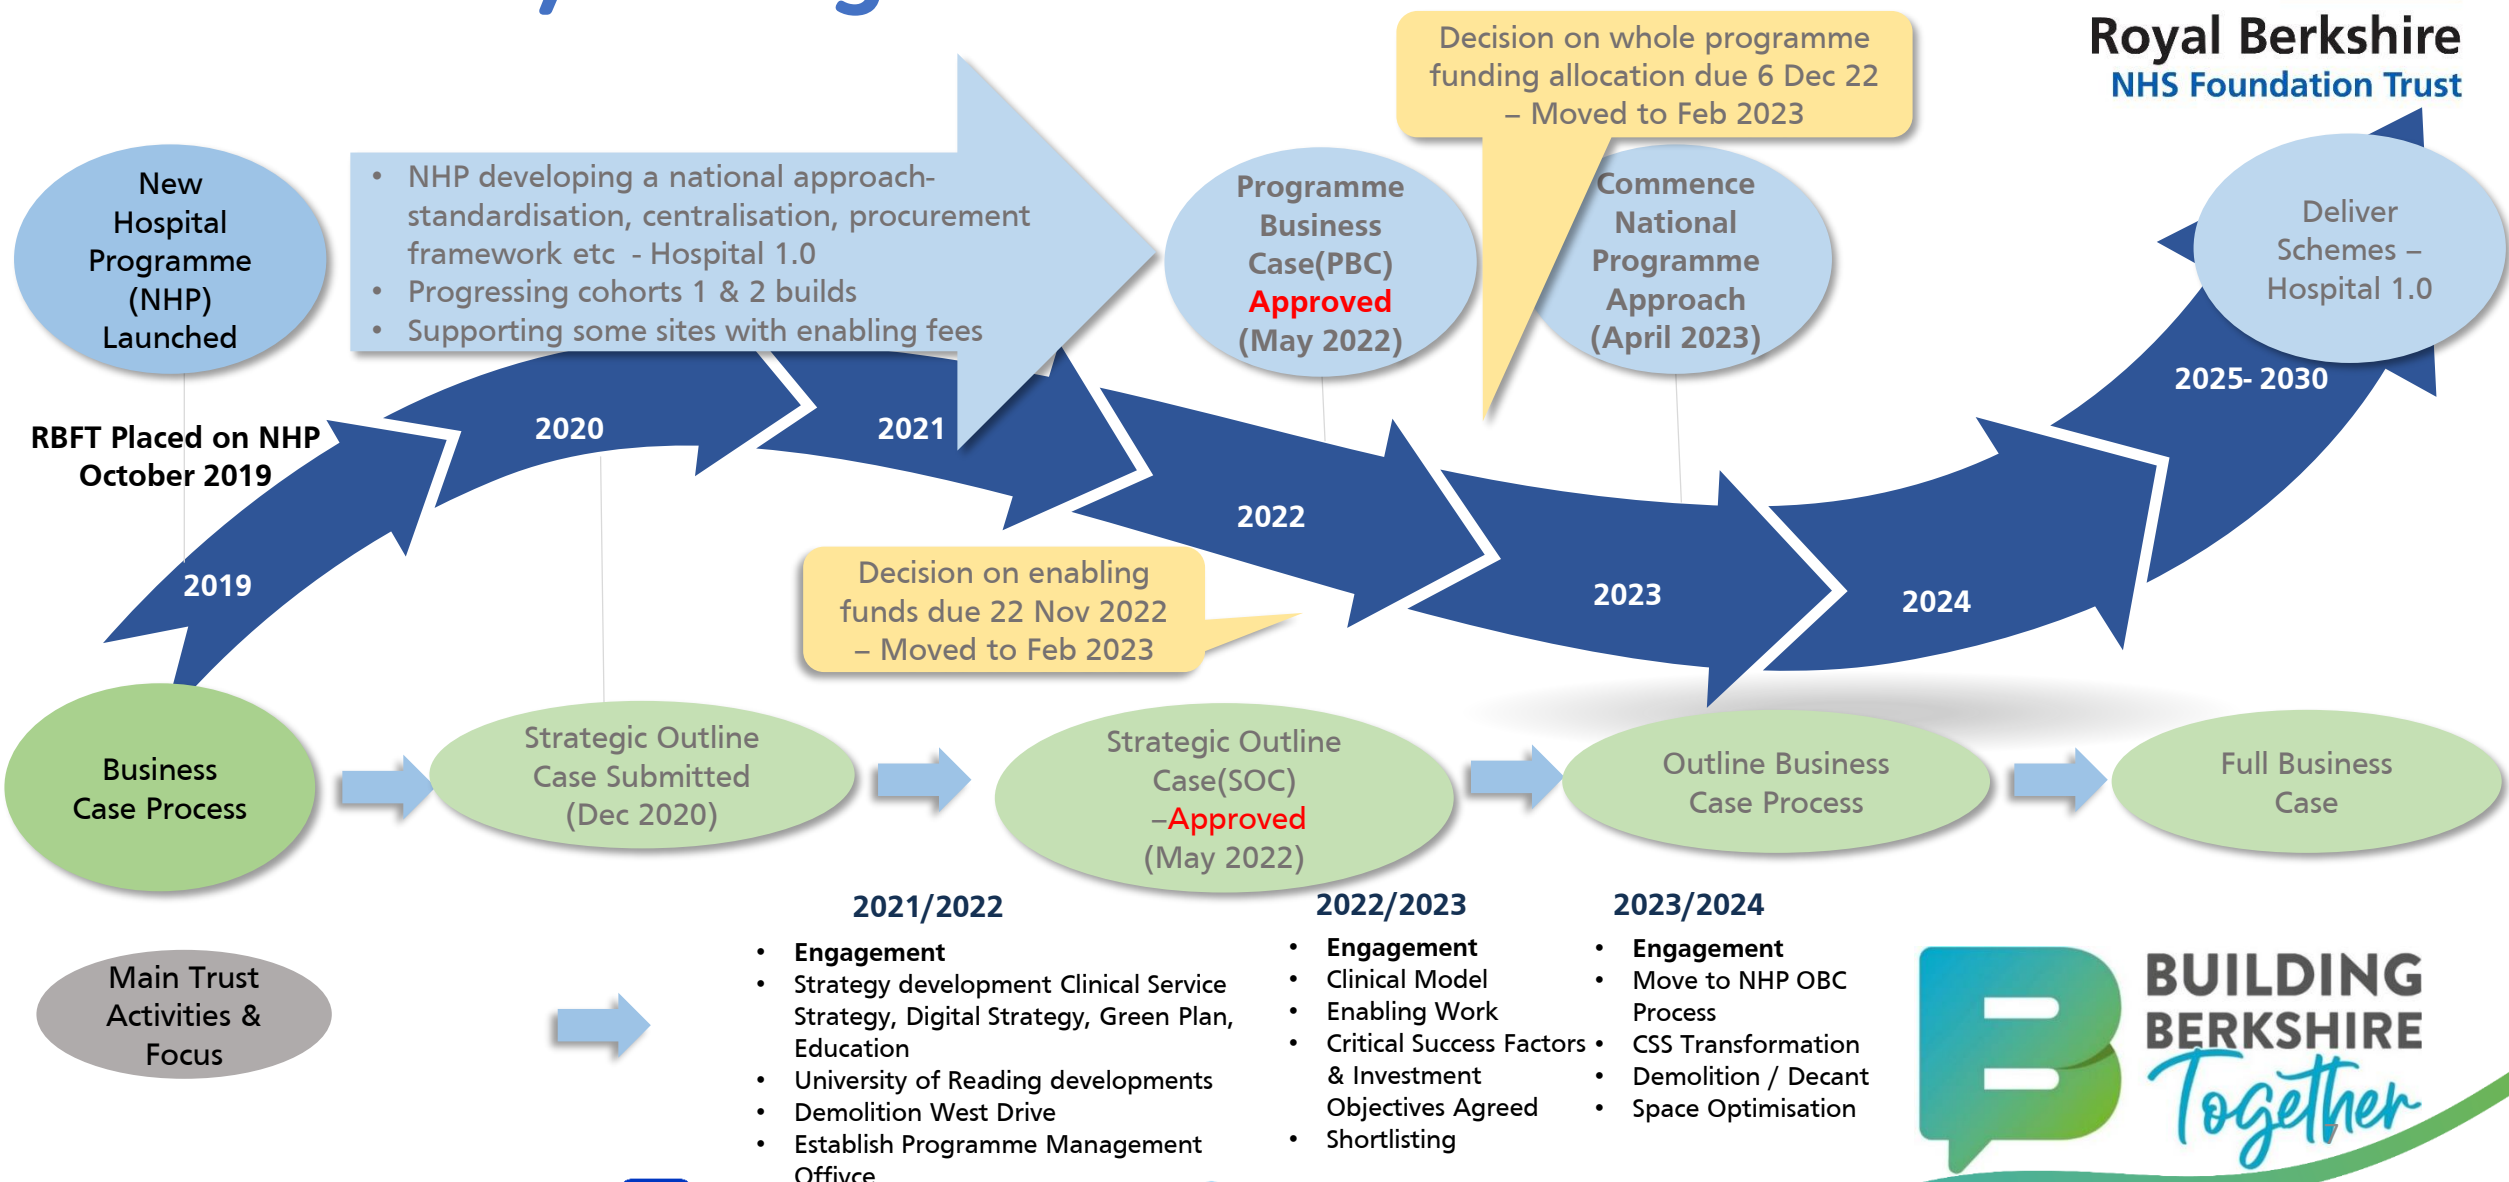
Royal Berkshire
NHS Foundation Trust

New Hospital Programme (NHP) Launched

- NHP developing a national approach- standardisation, centralisation, procurement framework etc - Hospital 1.0
- Progressing cohorts 1 & 2 builds
- Supporting some sites with enabling fees

Programme Business Case(PBC) Approved (May 2022)

Decision on whole programme funding allocation due 6 Dec 22 – Moved to Feb 2023

Commence National Programme Approach (April 2023)

Deliver Schemes – Hospital 1.0

RBFT Placed on NHP October 2019

2019

2020

2021

2022

2023

2024

2025- 2030

Decision on enabling funds due 22 Nov 2022 – Moved to Feb 2023

Business Case Process

Strategic Outline Case Submitted (Dec 2020)

Strategic Outline Case(SOC) –Approved (May 2022)

Outline Business Case Process

Full Business Case

Main Trust Activities & Focus

2021/2022
- Engagement
- Strategy development Clinical Service Strategy, Digital Strategy, Green Plan, Education
- University of Reading developments
- Demolition West Drive
- Establish Programme Management Offfice

2022/2023
- Engagement
- Clinical Model
- Enabling Work
- Critical Success Factors & Investment Objectives Agreed
- Shortlisting

2023/2024
- Engagement
- Move to NHP OBC Process
- CSS Transformation
- Demolition / Decant
- Space Optimisation

BUILDING BERKSHIRE Together